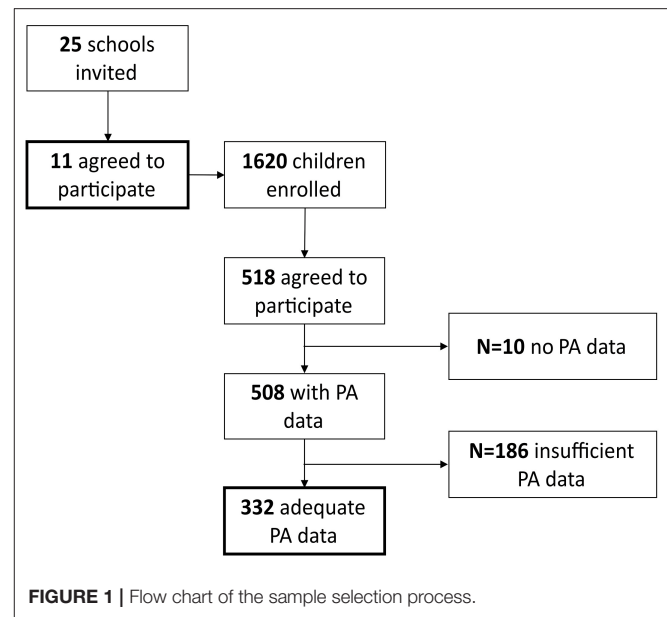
25 schools invited

11 agreed to participate

1620 children enrolled

518 agreed to participate

N=10 no PA data

508 with PA data

N=186 insufficient PA data

332 adequate PA data

FIGURE 1 | Flow chart of the sample selection process.